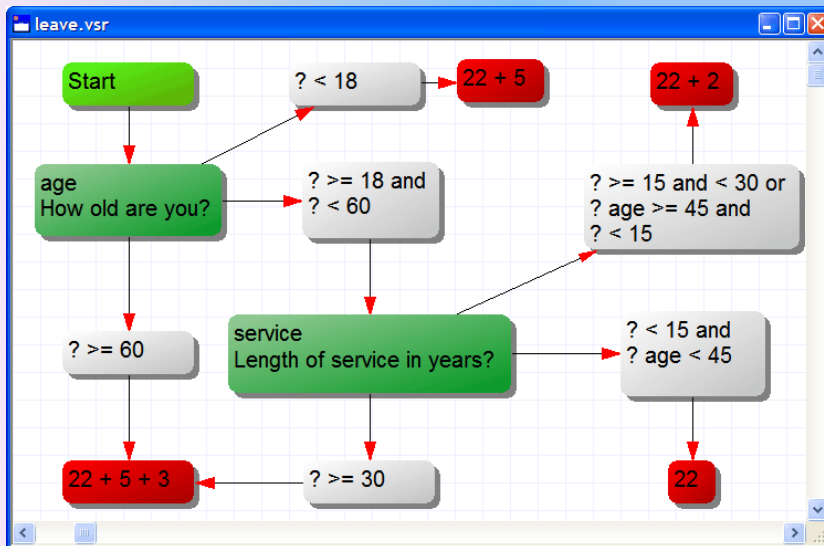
leave.vsr

Start

? < 18

22 + 5

22 + 2

age
How old are you?

? >= 18 and
? < 60

? >= 15 and < 30 or
? age >= 45 and
? < 15

? >= 60

service
Length of service in years?

? < 15 and
? age < 45

22 + 5 + 3

? >= 30

22